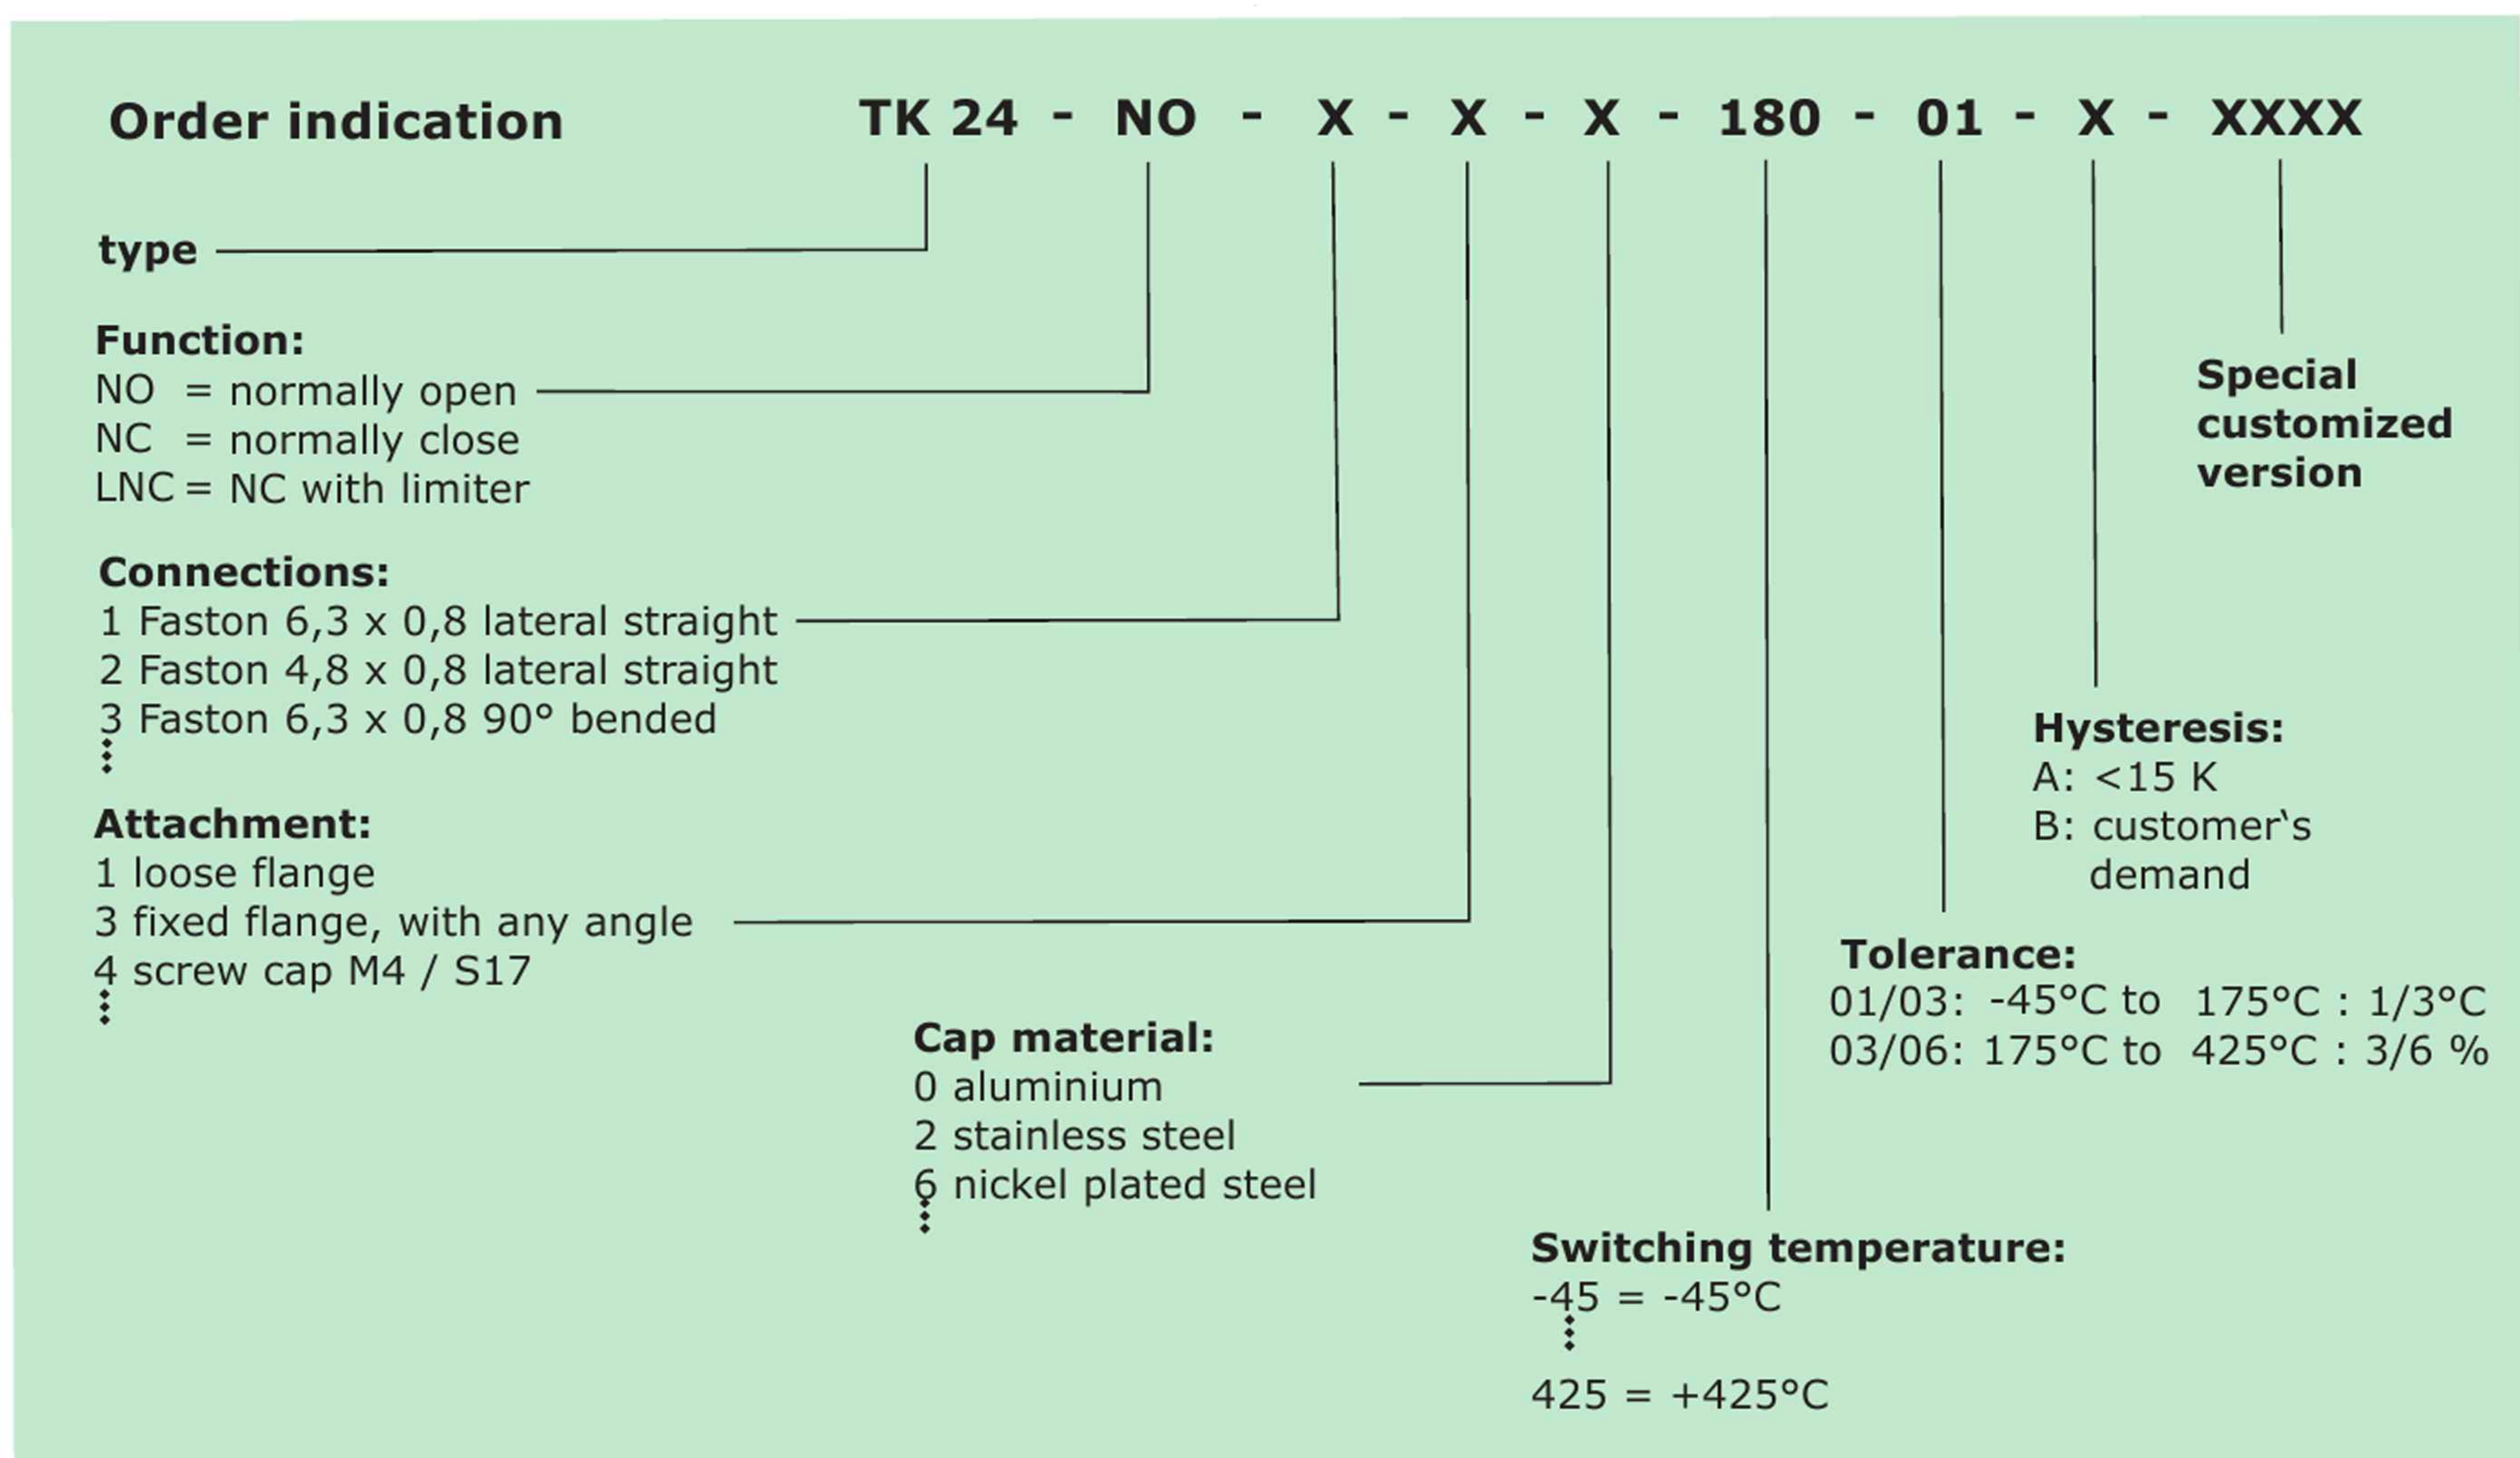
Order indication TK 24 - NO - X - X - X - 180 - 01 - X - XXXX

type

Function:
NO = normally open
NC = normally close
LNC = NC with limiter

Connections:
1 Faston 6,3 x 0,8 lateral straight
2 Faston 4,8 x 0,8 lateral straight
3 Faston 6,3 x 0,8 90° bended
⋮

Attachment:
1 loose flange
3 fixed flange, with any angle
4 screw cap M4 / S17
⋮

Cap material:
0 aluminium
2 stainless steel
6 nickel plated steel
⋮

Switching temperature:
-45 = -45°C
⋮
425 = +425°C

Tolerance:
01/03: -45°C to 175°C : 1/3°C
03/06: 175°C to 425°C : 3/6 %

Hysteresis:
A: <15 K
B: customer‘s demand

Special customized version